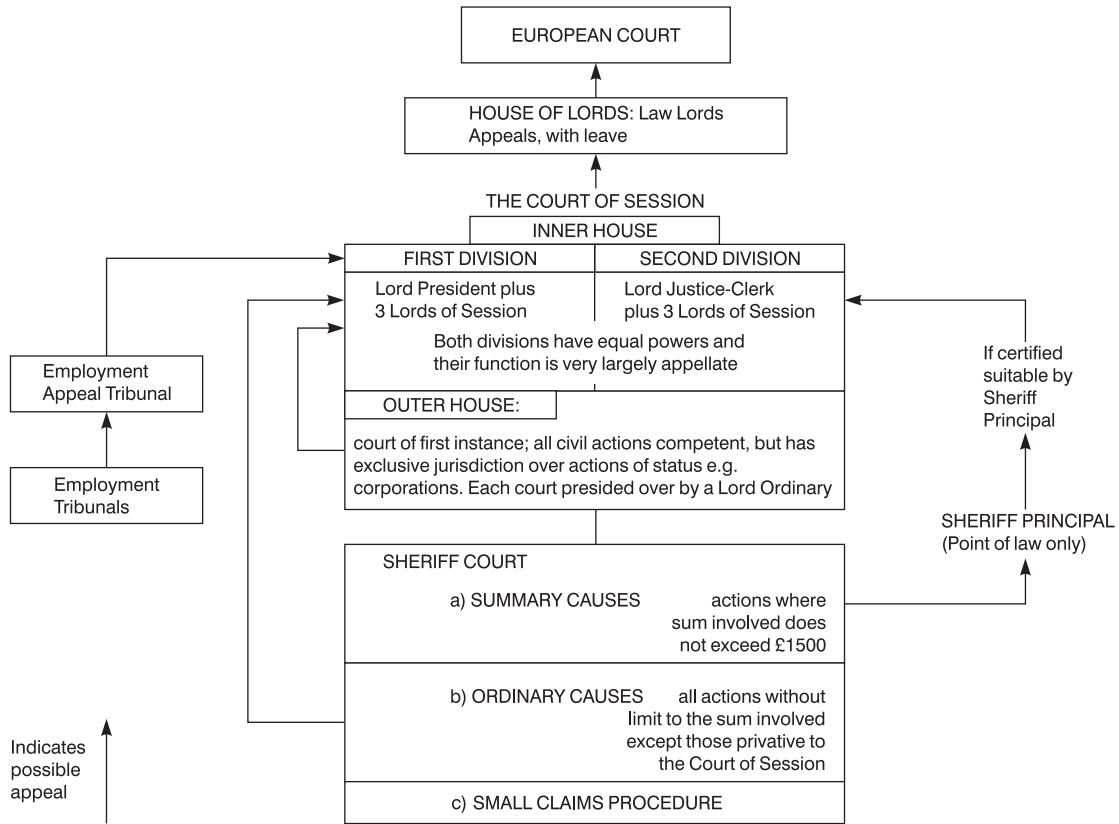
EUROPEAN COURT

HOUSE OF LORDS: Law Lords
Appeals, with leave

THE COURT OF SESSION

INNER HOUSE

FIRST DIVISION

Lord President plus
3 Lords of Session

SECOND DIVISION

Lord Justice-Clerk
plus 3 Lords of Session

Both divisions have equal powers and their function is very largely appellate

OUTER HOUSE:

court of first instance; all civil actions competent, but has exclusive jurisdiction over actions of status e.g. corporations. Each court presided over by a Lord Ordinary

Employment Appeal Tribunal

Employment Tribunals

If certified suitable by Sheriff Principal

SHERIFF PRINCIPAL
(Point of law only)

SHERIFF COURT

a) SUMMARY CAUSES actions where sum involved does not exceed £1500

b) ORDINARY CAUSES all actions without limit to the sum involved except those privative to the Court of Session

c) SMALL CLAIMS PROCEDURE

Indicates possible appeal